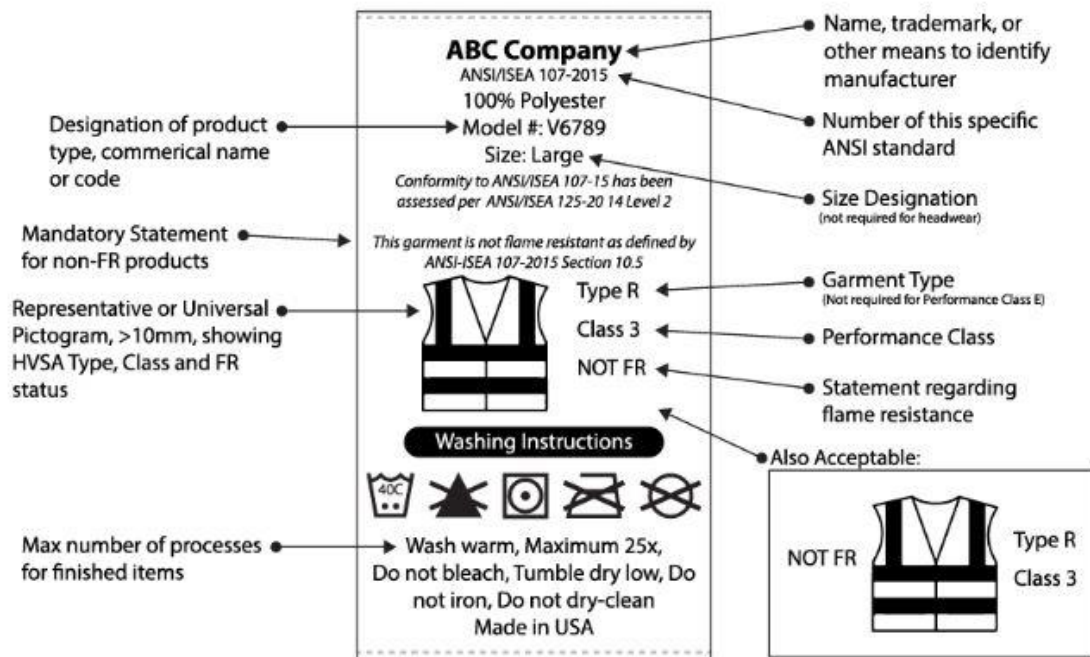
ABC Company
ANSI/ISEA 107-2015
100% Polyester
Model #: V6789
Size: Large
Conformity to ANSI/ISEA 107-15 has been assessed per ANSI/ISEA 125-20 14 Level 2

This garment is not flame resistant as defined by ANSI-ISEA 107-2015 Section 10.5

Type R
Class 3
NOT FR

Washing Instructions

40C

Wash warm, Maximum 25x, Do not bleach, Tumble dry low, Do not iron, Do not dry-clean
Made in USA

Name, trademark, or other means to identify manufacturer

Number of this specific ANSI standard

Size Designation
(not required for headwear)

Garment Type
(Not required for Performance Class E)

Performance Class

Statement regarding flame resistance

Also Acceptable:

NOT FR
Type R
Class 3

Designation of product type, commerical name or code

Mandatory Statement for non-FR products

Representative or Universal Pictogram, >10mm, showing HVSA Type, Class and FR status

Max number of processes for finished items